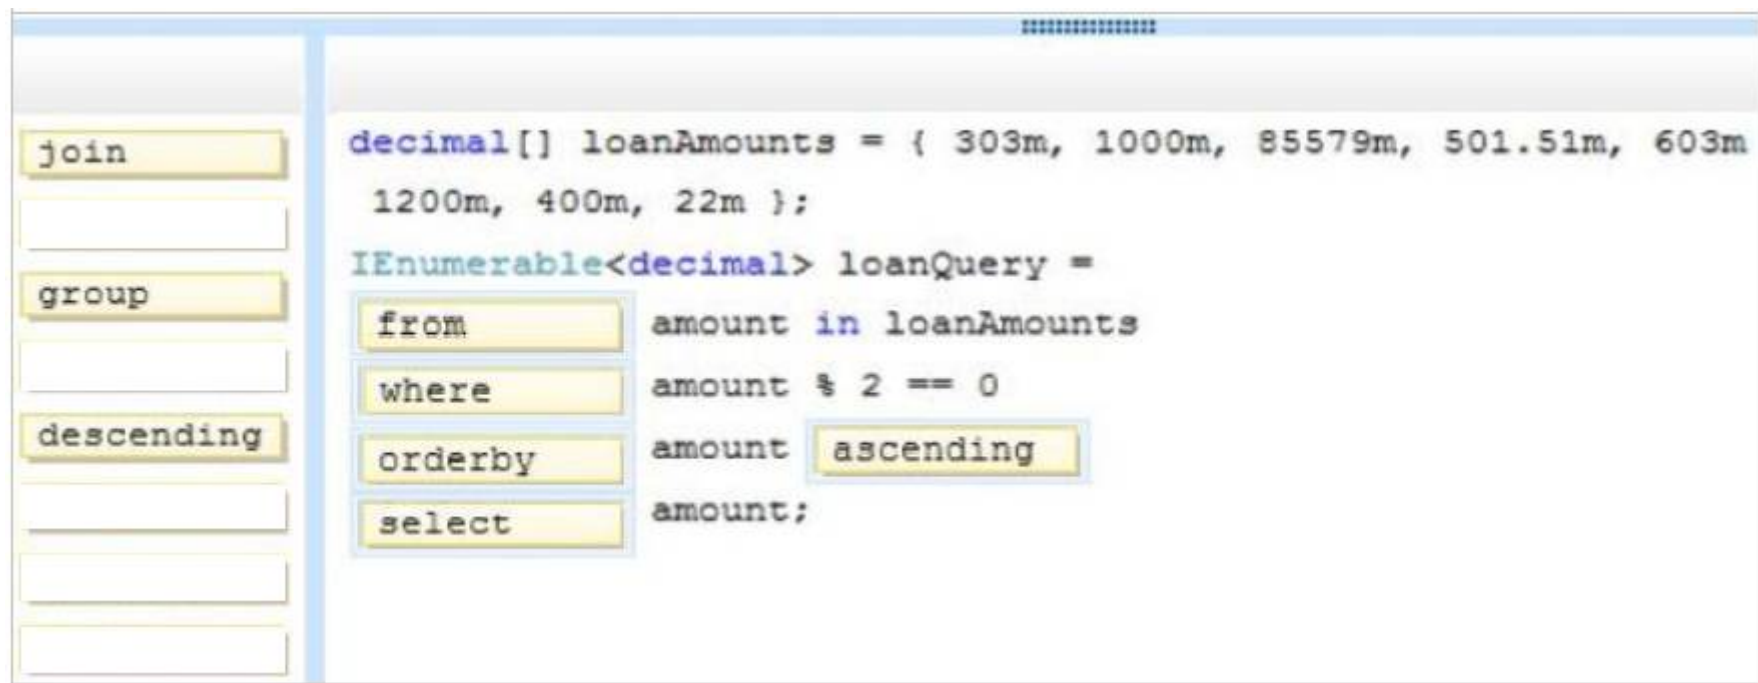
join

group

descending

decimal[] loanAmounts = { 303m, 1000m, 85579m, 501.51m, 603m
1200m, 400m, 22m };
IEnumerable<decimal> loanQuery =
from amount in loanAmounts
where amount % 2 == 0
orderby amount ascending
select amount;